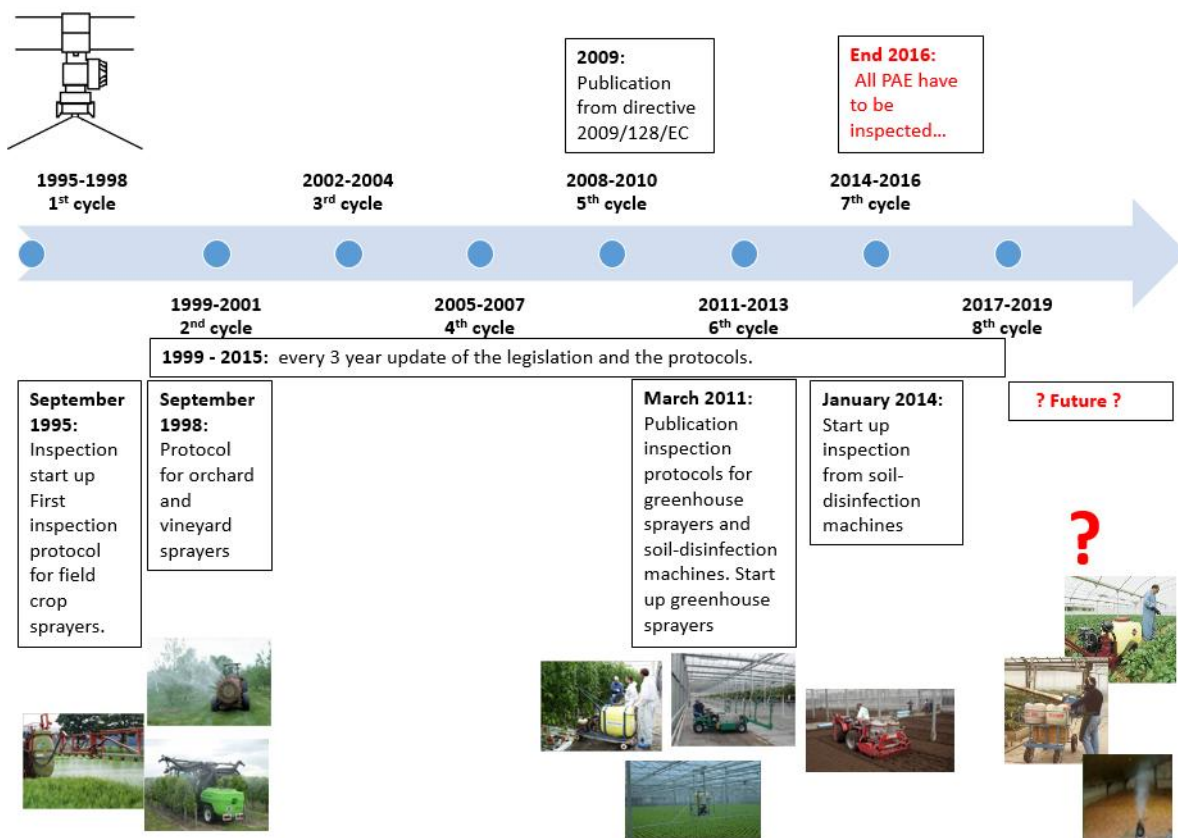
2009:
Publication from directive 2009/128/EC

End 2016:
All PAE have to be inspected...

1995-1998
1$^{st}$ cycle

2002-2004
3$^{rd}$ cycle

2008-2010
5$^{th}$ cycle

2014-2016
7$^{th}$ cycle

1999-2001
2$^{nd}$ cycle

2005-2007
4$^{th}$ cycle

2011-2013
6$^{th}$ cycle

2017-2019
8$^{th}$ cycle

1999 - 2015: every 3 year update of the legislation and the protocols.

September 1995: Inspection start up First inspection protocol for field crop sprayers.

September 1998: Protocol for orchard and vineyard sprayers

March 2011: Publication inspection protocols for greenhouse sprayers and soil-disinfection machines. Start up greenhouse sprayers

January 2014: Start up inspection from soil-disinfection machines

? Future ?

?